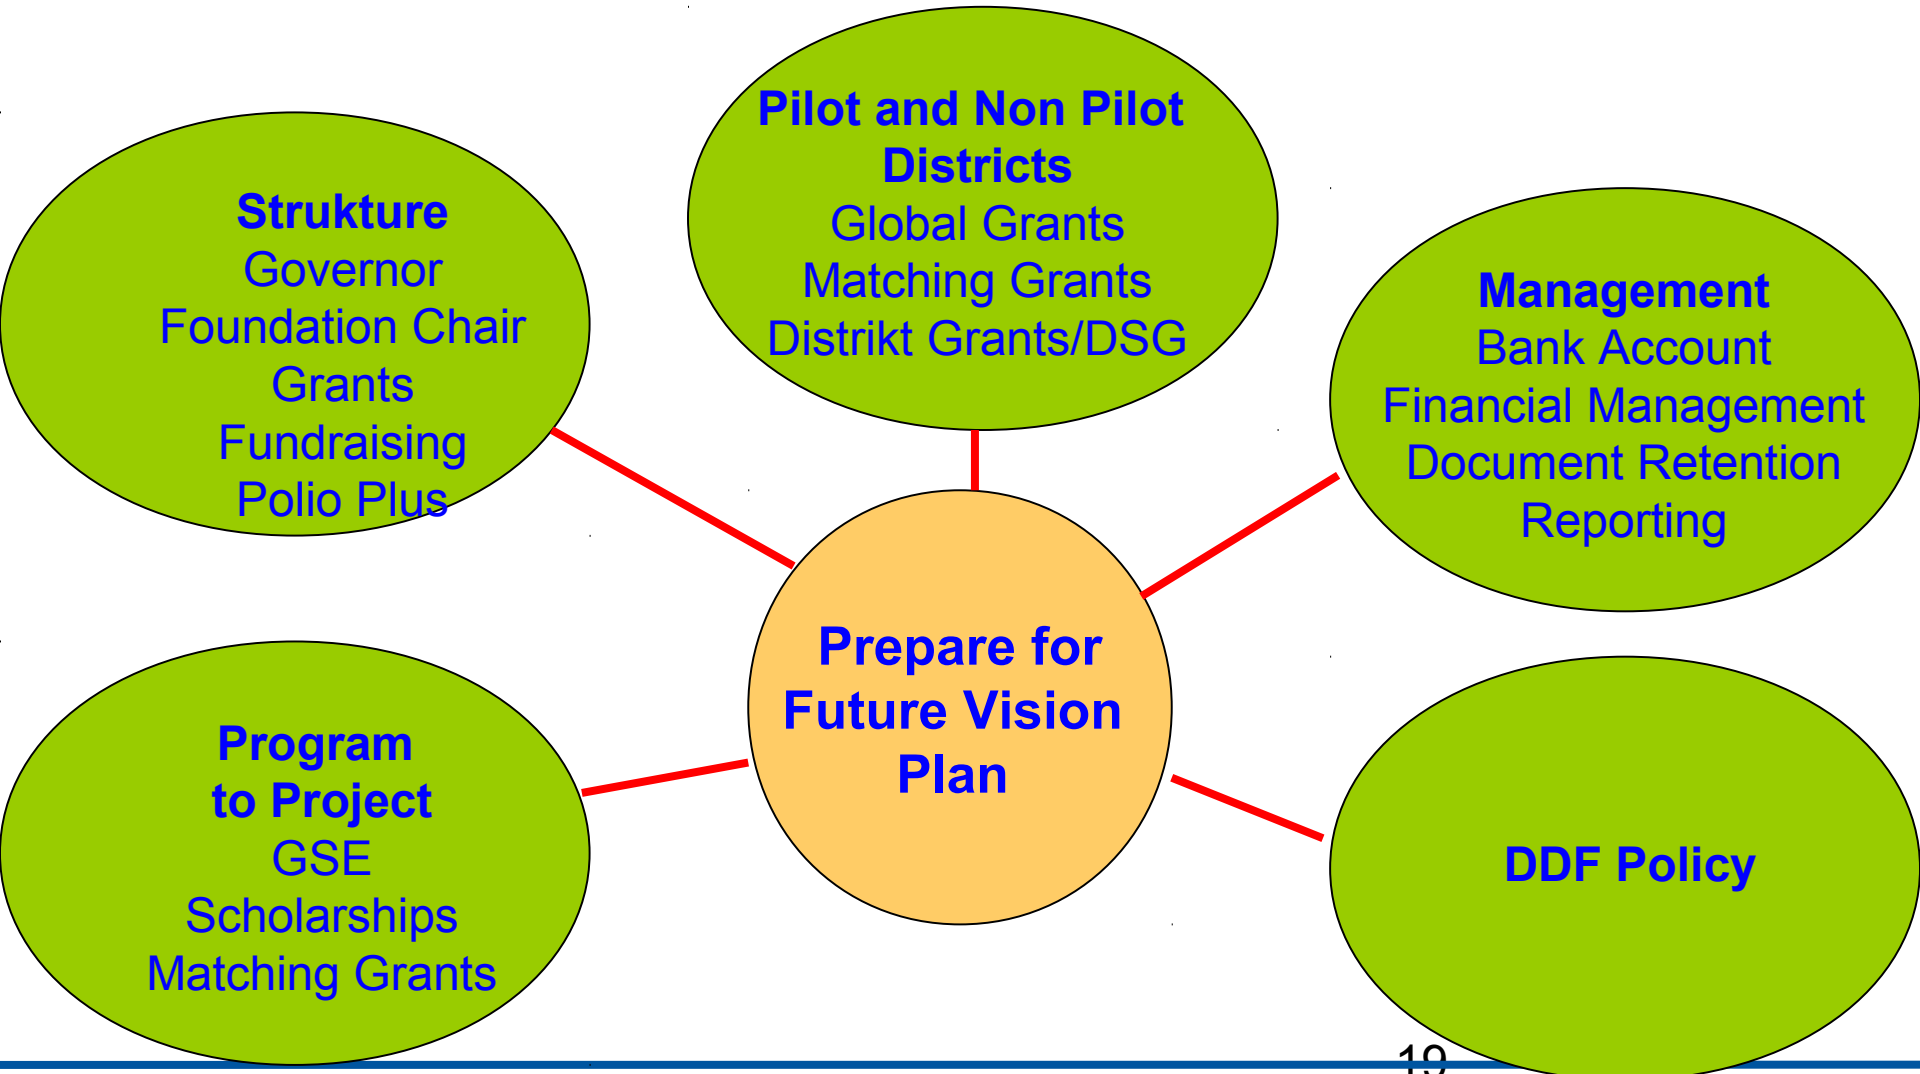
Strukture
Governor
Foundation Chair
Grants
Fundraising
Polio Plus

Pilot and Non Pilot Districts
Global Grants
Matching Grants
Distrikt Grants/DSG

Management
Bank Account
Financial Management
Document Retention
Reporting

Prepare for Future Vision Plan

Program to Project
GSE
Scholarships
Matching Grants

DDF Policy

19